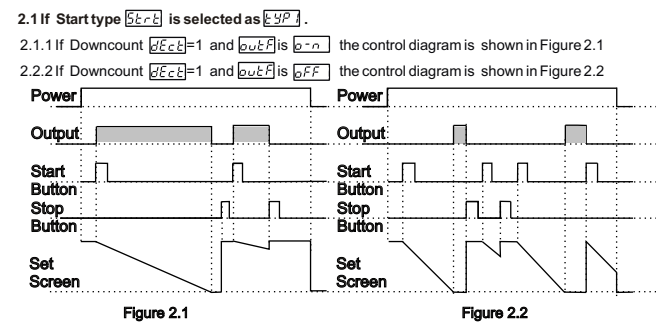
2.1 If Start type StrT is selected as tYP1.

2.1.1 If Downcount dEct=1 and outF is o-n the control diagram is shown in Figure 2.1

2.2.2 If Downcount dEct=1 and outF is oFF the control diagram is shown in Figure 2.2

Power
Output
Start Button
Stop Button
Set Screen

Figure 2.1

Power
Output
Start Button
Stop Button
Set Screen

Figure 2.2